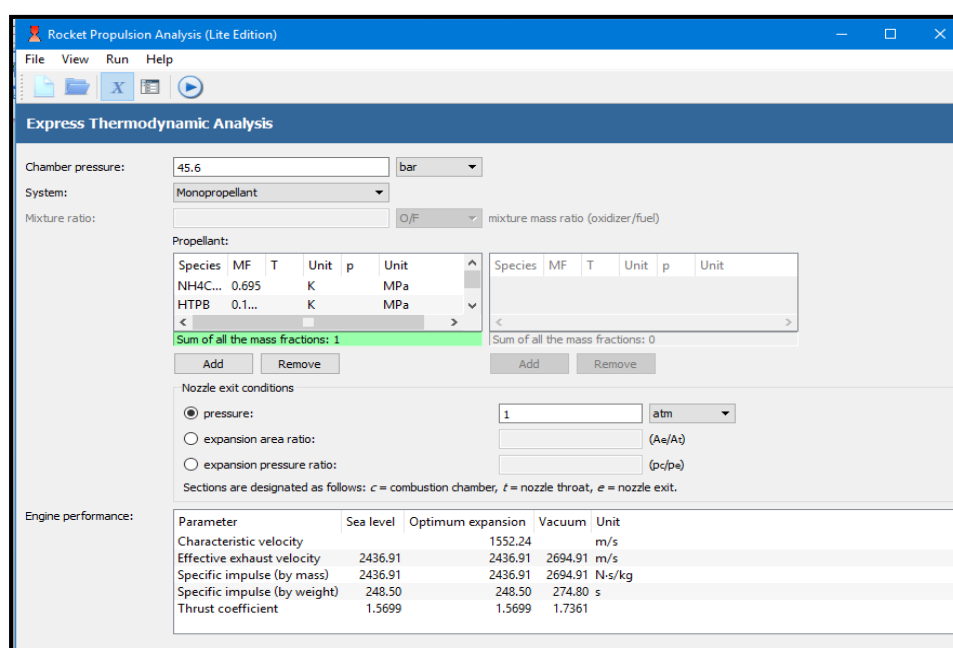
Rocket Propulsion Analysis (Lite Edition)

File View Run Help

Express Thermodynamic Analysis

Chamber pressure: 45.6 bar

System: Monopropellant

Mixture ratio: O/F mixture mass ratio (oxidizer/fuel)

Propellant:

| Species | MF | T | Unit | p | Unit |
|---|---|---|---|---|---|
| NH4C... | 0.695 | | K | | MPa |
| HTPB | 0.1... | | K | | MPa |

Sum of all the mass fractions: 1

| Species | MF | T | Unit | p | Unit |
|---|---|---|---|---|---|

Sum of all the mass fractions: 0

Add Remove

Add Remove

Nozzle exit conditions

pressure: 1 atm

expansion area ratio: (Ae/At)

expansion pressure ratio: (pc/pe)

Sections are designated as follows: $c$ = combustion chamber, $t$ = nozzle throat, $e$ = nozzle exit.

Engine performance:

| Parameter | Sea level | Optimum expansion | Vacuum | Unit |
|---|---|---|---|---|
| Characteristic velocity | | 1552.24 | | m/s |
| Effective exhaust velocity | 2436.91 | 2436.91 | 2694.91 | m/s |
| Specific impulse (by mass) | 2436.91 | 2436.91 | 2694.91 | N·s/kg |
| Specific impulse (by weight) | 248.50 | 248.50 | 274.80 | s |
| Thrust coefficient | 1.5699 | 1.5699 | 1.7361 | |